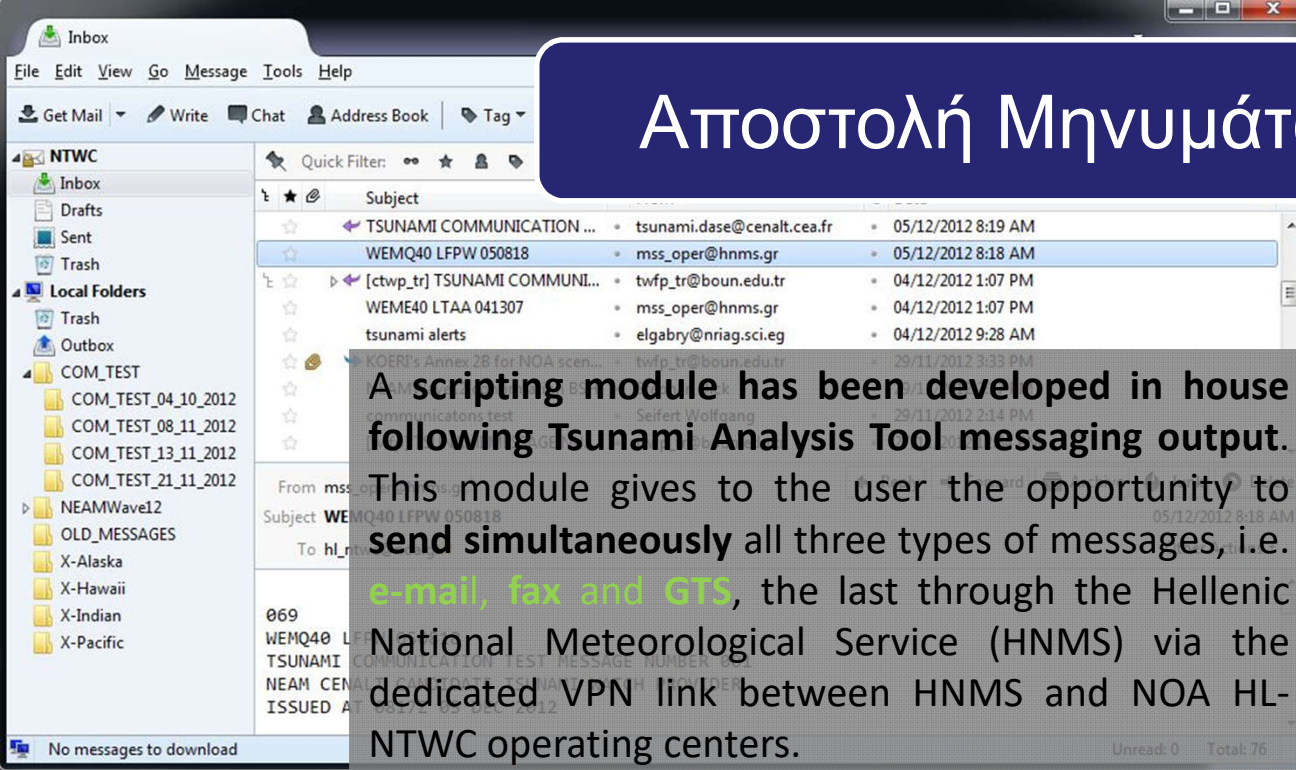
Inbox

File Edit View Go Message Tools Help

Get Mail Write Chat Address Book Tag

Αποστολή Μηνυμάτ

NTWC
Inbox
Drafts
Sent
Trash
Local Folders
Trash
Outbox
COM_TEST
COM_TEST_04_10_2012
COM_TEST_08_11_2012
COM_TEST_13_11_2012
COM_TEST_21_11_2012
NEAMWave12
OLD_MESSAGES
X-Alaska
X-Hawaii
X-Indian
X-Pacific

Quick Filter:

| Subject | From | Date |
|---|---|---|
| TSUNAMI COMMUNICATION ... | tsunami.dase@cenalt.cea.fr | 05/12/2012 8:19 AM |
| WEMQ40 LFPW 050818 | mss_oper@hnms.gr | 05/12/2012 8:18 AM |
| [ctwp_tr] TSUNAMI COMMUNI... | twfp_tr@boun.edu.tr | 04/12/2012 1:07 PM |
| WEME40 LTAA 041307 | mss_oper@hnms.gr | 04/12/2012 1:07 PM |
| tsunami alerts | elgabry@nriag.sci.eg | 04/12/2012 9:28 AM |
| KOERI's Annex 2B for NOA scen... | twfp_tr@boun.edu.tr | 29/11/2012 3:33 PM |
| communicatons test | Seifert Wolfgang | 29/11/2012 2:14 PM |

From mss
Subject WEMQ40 LFPW 050818 05/12/2012 8:18 AM
To hl_n

069
WEMQ40 L
TSUNAMI COMMUNICATION TEST MESSAGE NUMBER 001
NEAM CEN
ISSUED AT 0817Z 05 DEC 2012

No messages to download Unread: 0 Total: 76

A **scripting module has been developed in house following Tsunami Analysis Tool messaging output**. This module gives to the user the opportunity to **send simultaneously** all three types of messages, i.e. e-mail, fax and GTS, the last through the Hellenic National Meteorological Service (HNMS) via the dedicated VPN link between HNMS and NOA HL-NTWC operating centers.